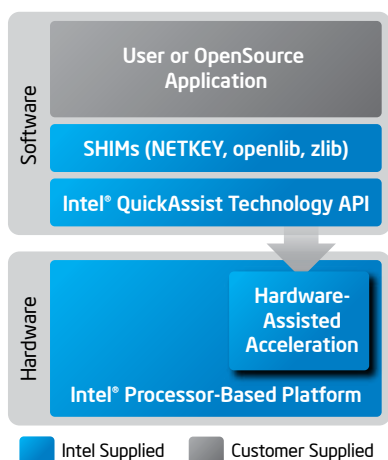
Software

User or OpenSource Application

SHIMs (NETKEY, openlib, zlib)

Intel® QuickAssist Technology API

Hardware

Hardware-Assisted Acceleration

Intel® Processor-Based Platform

Intel Supplied

Customer Supplied